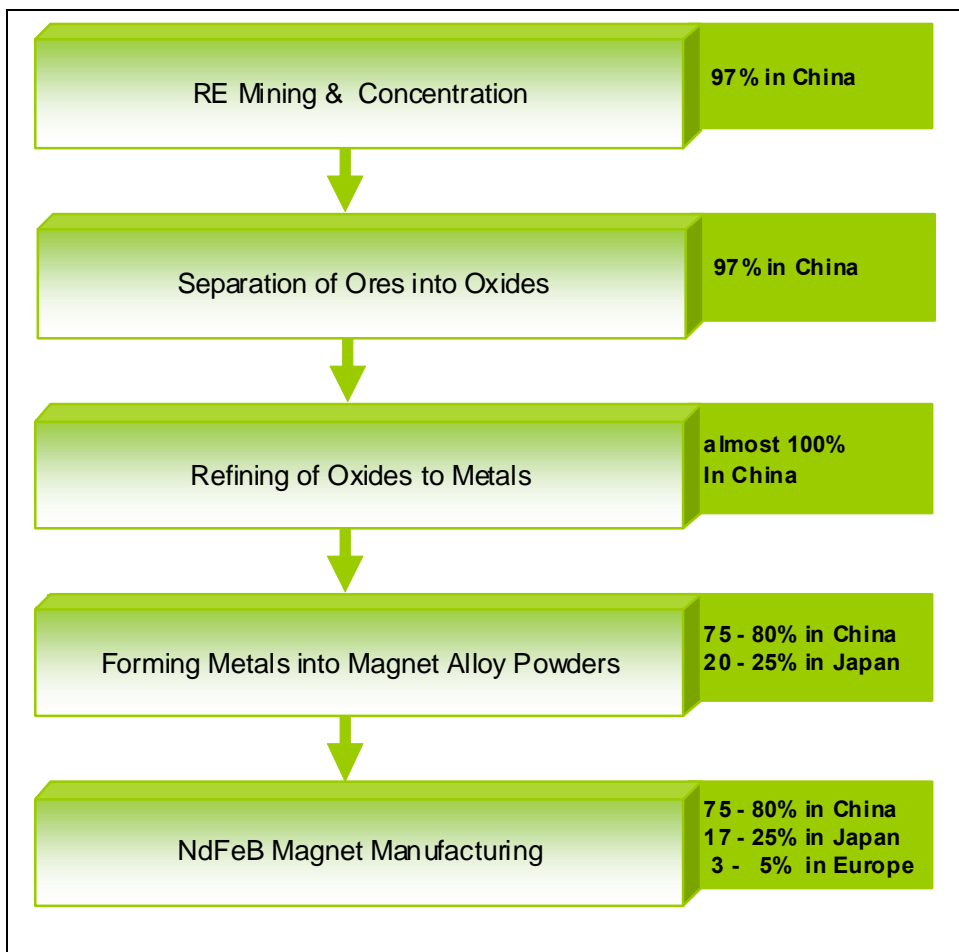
RE Mining & Concentration

97% in China

Separation of Ores into Oxides

97% in China

Refining of Oxides to Metals

almost 100%
In China

Forming Metals into Magnet Alloy Powders

75 - 80% in China
20 - 25% in Japan

NdFeB Magnet Manufacturing

75 - 80% in China
17 - 25% in Japan
3 - 5% in Europe